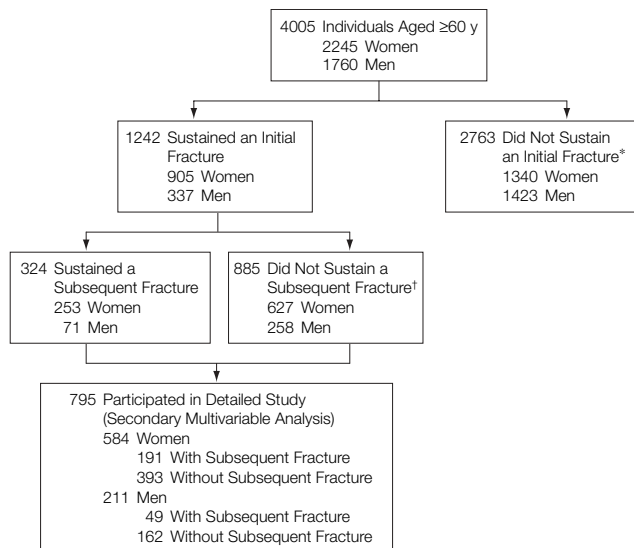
4005 Individuals Aged ≥60 y
2245 Women
1760 Men

1242 Sustained an Initial Fracture
905 Women
337 Men

2763 Did Not Sustain an Initial Fracture*
1340 Women
1423 Men

324 Sustained a Subsequent Fracture
253 Women
71 Men

885 Did Not Sustain a Subsequent Fracture†
627 Women
258 Men

795 Participated in Detailed Study (Secondary Multivariable Analysis)
584 Women
191 With Subsequent Fracture
393 Without Subsequent Fracture
211 Men
49 With Subsequent Fracture
162 Without Subsequent Fracture